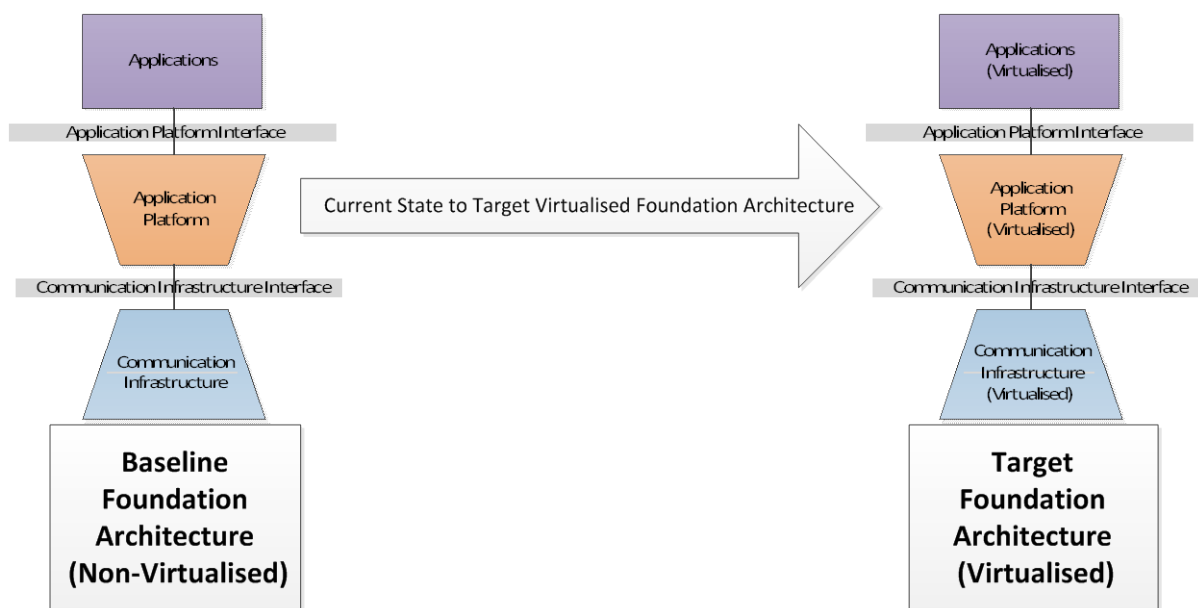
Applications

Application Platform Interface

Application Platform

Communication Infrastructure Interface

Communication Infrastructure

Baseline Foundation Architecture (Non-Virtualised)

Current State to Target Virtualised Foundation Architecture

Applications (Virtualised)

Application Platform Interface

Application Platform (Virtualised)

Communication Infrastructure Interface

Communication Infrastructure (Virtualised)

Target Foundation Architecture (Virtualised)